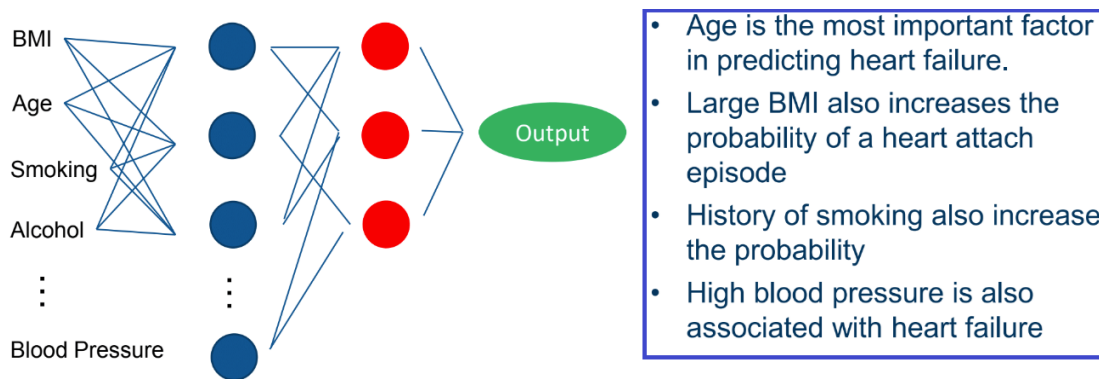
BMI

Age

Smoking

Alcohol

⋮

Blood Pressure

⋮

Output

- Age is the most important factor in predicting heart failure.
- Large BMI also increases the probability of a heart attach episode
- History of smoking also increase the probability
- High blood pressure is also associated with heart failure